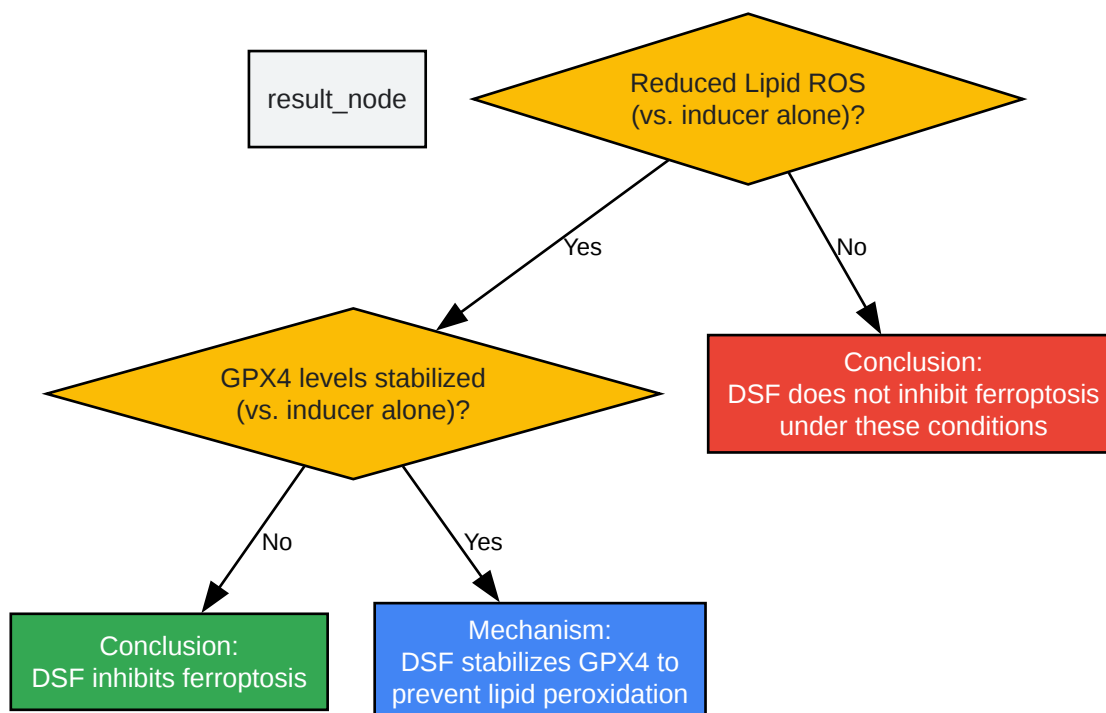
result_node

Reduced Lipid ROS
(vs. inducer alone)?

Yes

No

GPX4 levels stabilized
(vs. inducer alone)?

Conclusion:
DSF does not inhibit ferroptosis
under these conditions

No

Yes

Conclusion:
DSF inhibits ferroptosis

Mechanism:
DSF stabilizes GPX4 to
prevent lipid peroxidation